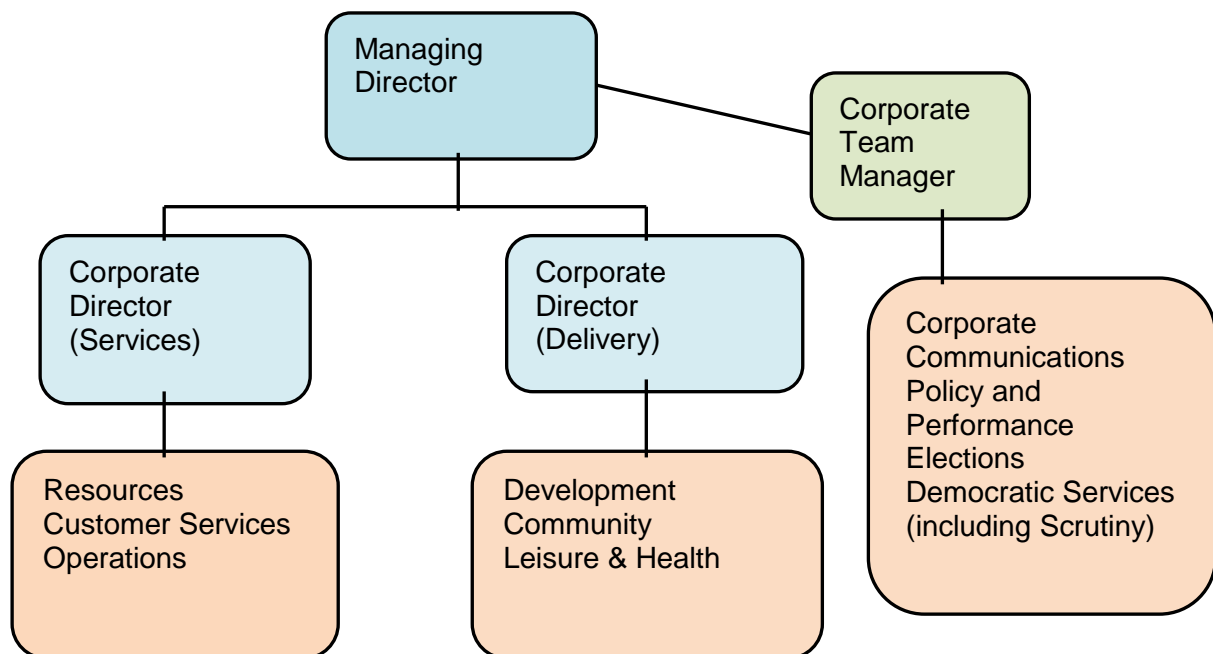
Managing Director

Corporate Team Manager

Corporate Director (Services)

Corporate Director (Delivery)

Corporate
Communications
Policy and Performance
Elections
Democratic Services (including Scrutiny)

Resources
Customer Services
Operations

Development
Community
Leisure & Health